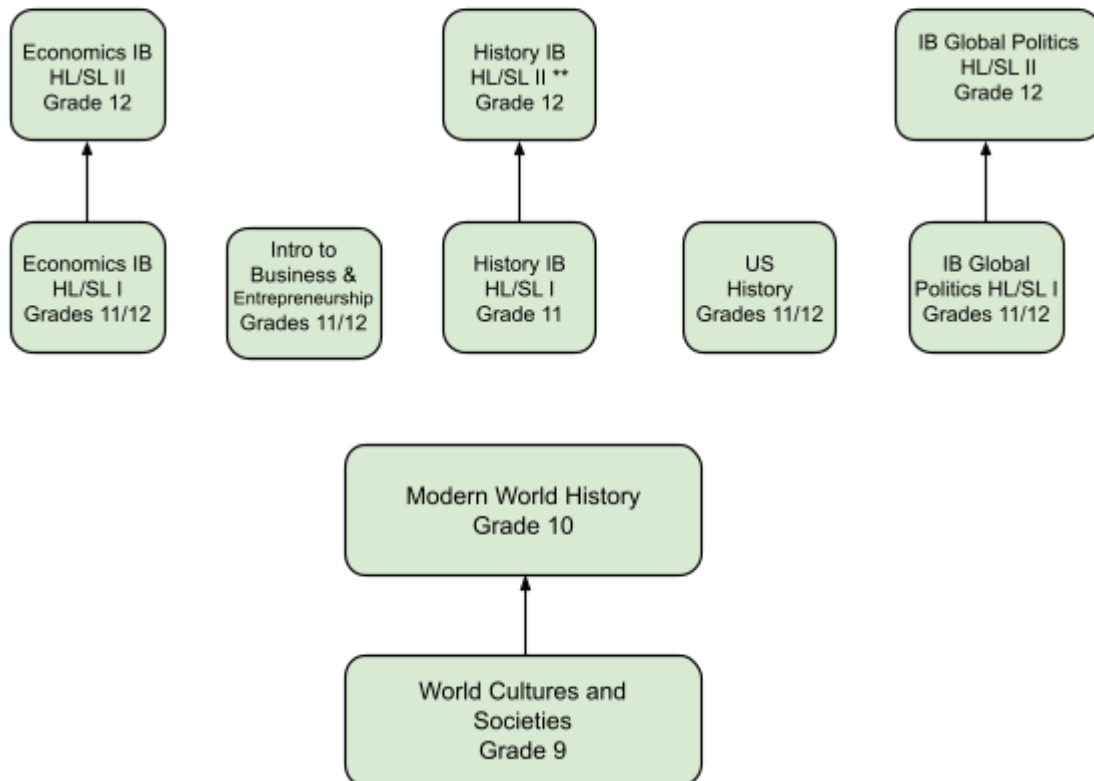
Economics IB
HL/SL II
Grade 12

History IB
HL/SL II **
Grade 12

IB Global Politics
HL/SL II
Grade 12

Economics IB
HL/SL I
Grades 11/12

Intro to
Business &
Entrepreneurship
Grades 11/12

History IB
HL/SL I
Grade 11

US
History
Grades 11/12

IB Global
Politics HL/SL I
Grades 11/12

Modern World History
Grade 10

World Cultures and
Societies
Grade 9